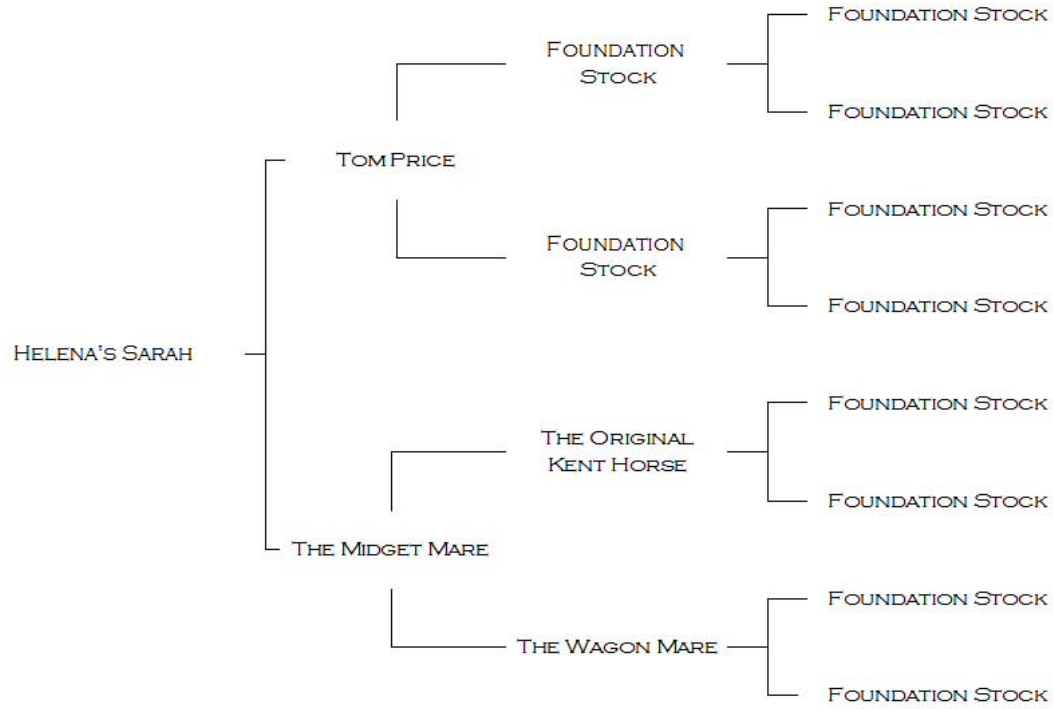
Foundation Stock

Foundation Stock

Foundation Stock

Tom Price

Foundation Stock

Foundation Stock

Foundation Stock

Helena's Sarah

The Original Kent Horse

Foundation Stock

Foundation Stock

The Midget Mare

Foundation Stock

The Wagon Mare

Foundation Stock